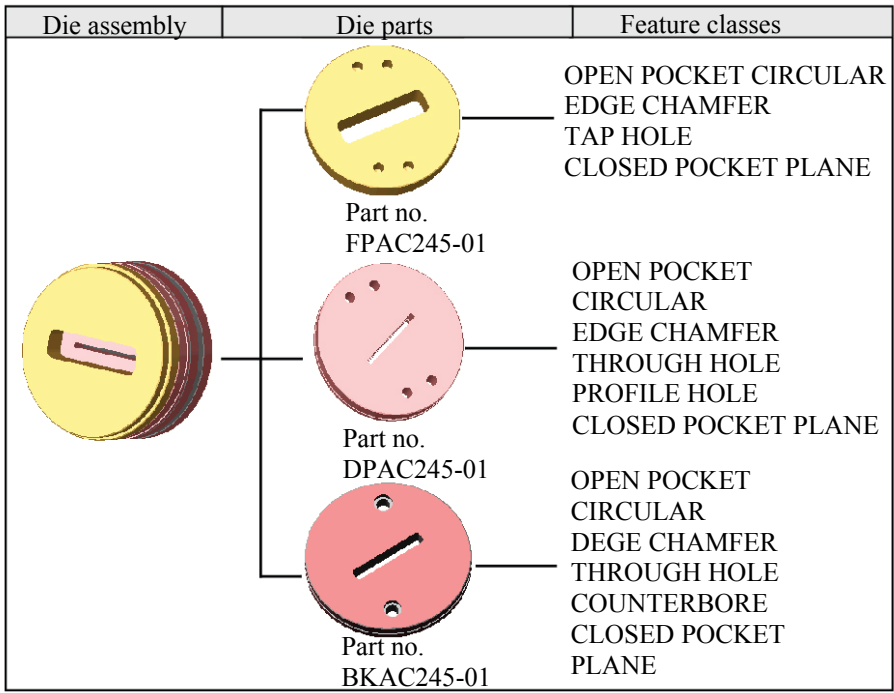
| Die assembly | Die parts | Feature classes |
|---|---|---|

Part no. FPAC245-01

OPEN POCKET CIRCULAR
EDGE CHAMFER
TAP HOLE
CLOSED POCKET PLANE

Part no. DPAC245-01

OPEN POCKET CIRCULAR
EDGE CHAMFER
THROUGH HOLE
PROFILE HOLE
CLOSED POCKET PLANE

Part no. BKAC245-01

OPEN POCKET CIRCULAR
DEGE CHAMFER
THROUGH HOLE
COUNTERBORE
CLOSED POCKET PLANE